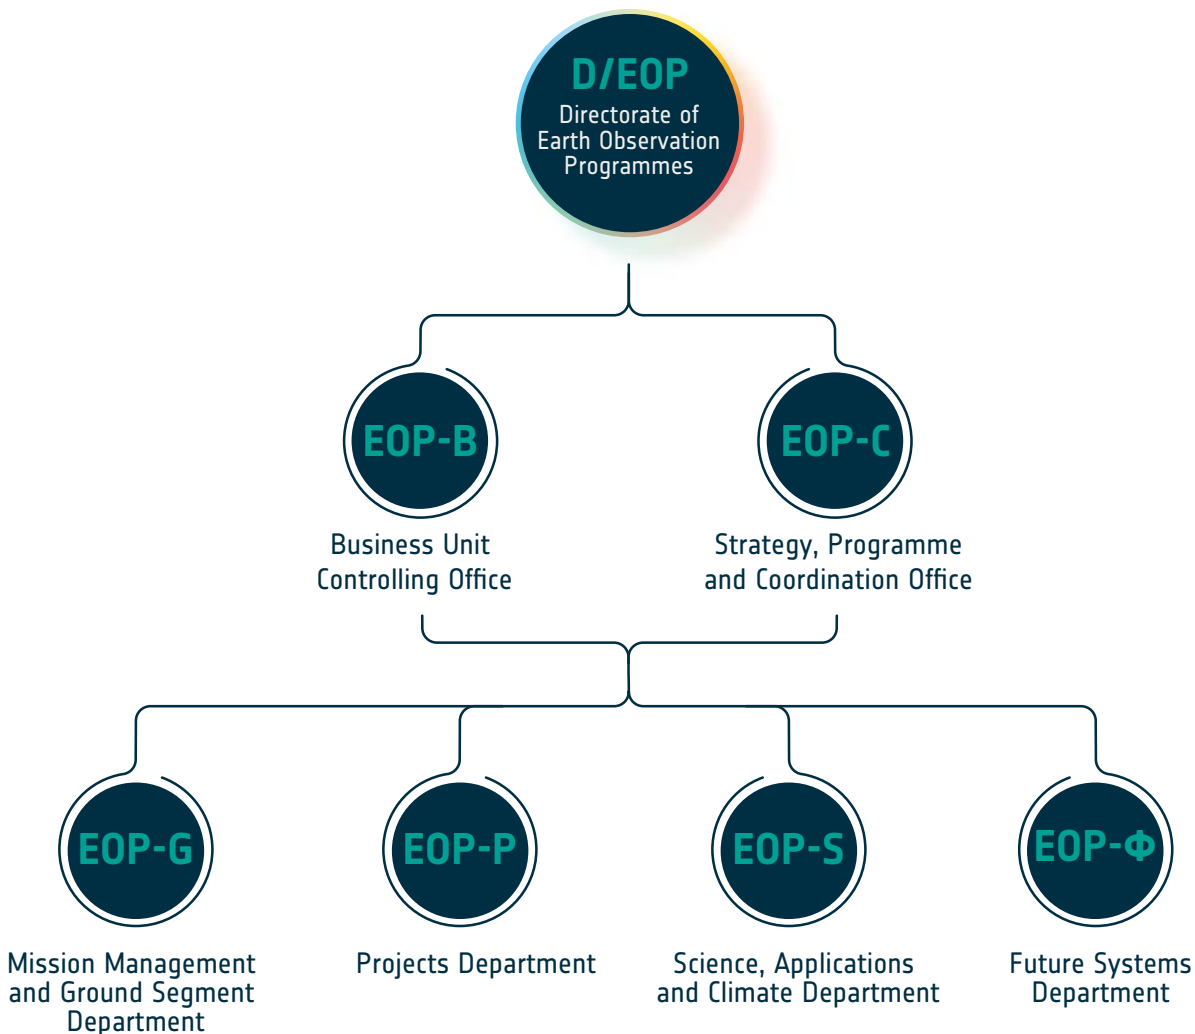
D/EOP
Directorate of Earth Observation Programmes

EOP-B
Business Unit Controlling Office

EOP-C
Strategy, Programme and Coordination Office

EOP-G
Mission Management and Ground Segment Department

EOP-P
Projects Department

EOP-S
Science, Applications and Climate Department

EOP-Φ
Future Systems Department